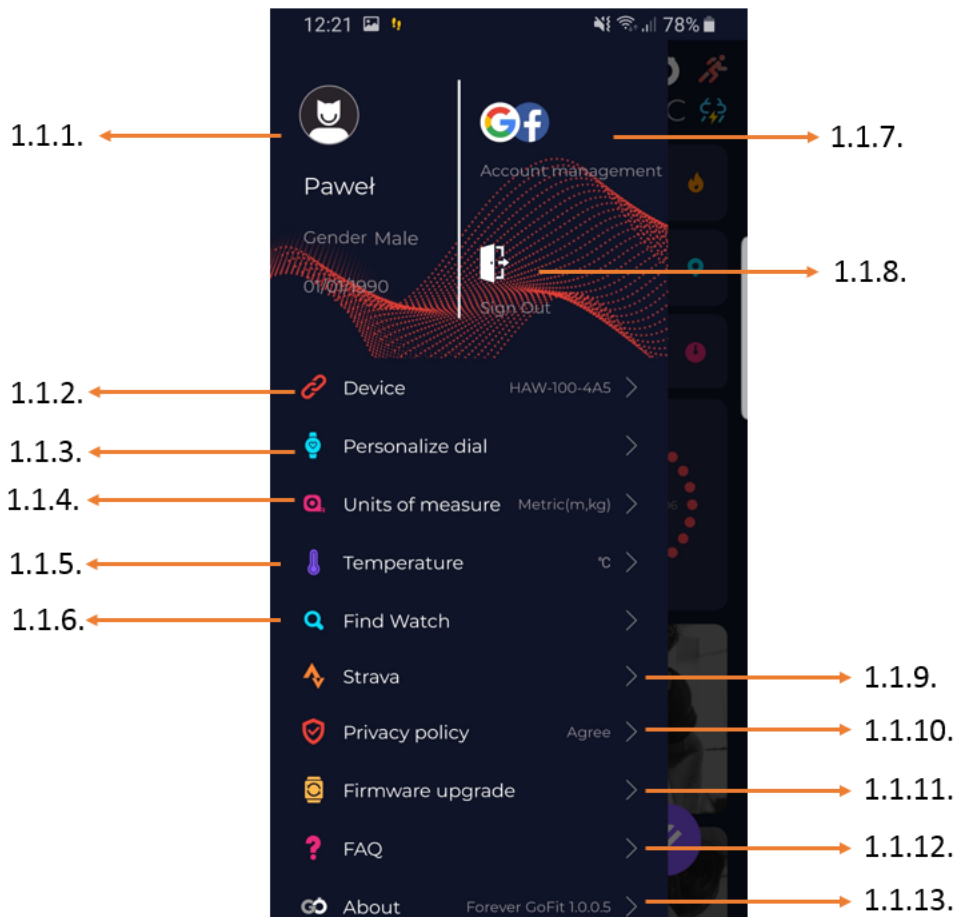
12:21 78%

1.1.1.

Paweł

Gender Male

01/01/1990

Account management

1.1.7.

Sign Out

1.1.8.

1.1.2. Device HAW-100-4A5 >

1.1.3. Personalize dial >

1.1.4. Units of measure Metric(m,kg) >

1.1.5. Temperature ℃ >

1.1.6. Find Watch >

Strava > 1.1.9.

Privacy policy Agree > 1.1.10.

Firmware upgrade > 1.1.11.

FAQ > 1.1.12.

About Forever GoFit 1.0.0.5 > 1.1.13.